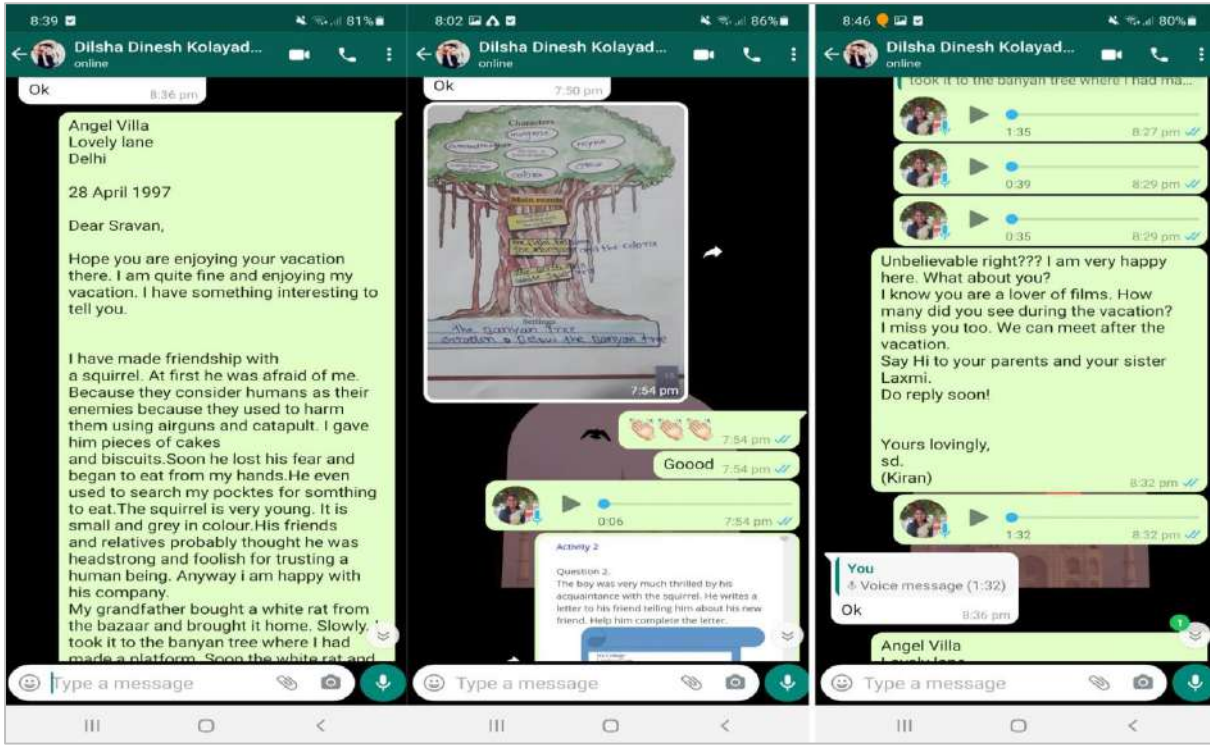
8:39 81%

Dilsha Dinesh Kolayad...
online

Ok 8:36 pm

Angel Villa
Lovely lane
Delhi

28 April 1997

Dear Sravan,

Hope you are enjoying your vacation there. I am quite fine and enjoying my vacation. I have something interesting to tell you.

I have made friendship with a squirrel. At first he was afraid of me. Because they consider humans as their enemies because they used to harm them using airguns and catapult. I gave him pieces of cakes and biscuits.Soon he lost his fear and began to eat from my hands.He even used to search my pocktes for somthing to eat.The squirrel is very young. It is small and grey in colour.His friends and relatives probably thought he was headstrong and foolish for trusting a human being. Anyway i am happy with his company.
My grandfather bought a white rat from the bazaar and brought it home. Slowly, I took it to the banyan tree where I had made a platform. Soon the white rat and

Type a message

8:02 86%

Dilsha Dinesh Kolayad...
online

Ok 7:50 pm

Characters
Setting
The banyan tree
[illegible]

7:54 pm

7:54 pm

Goood 7:54 pm

0:06 7:54 pm

Activity 2

Question 2.
The boy was very much thrilled by his acquaintance with the squirrel. He writes a letter to his friend telling him about his new friend. Help him complete the letter.

Type a message

8:46 80%

Dilsha Dinesh Kolayad...
online

took it to the banyan tree where I had ma...

1:35 8:27 pm

0:39 8:29 pm

0:35 8:29 pm

Unbelievable right??? I am very happy here. What about you?
I know you are a lover of films. How many did you see during the vacation?
I miss you too. We can meet after the vacation.
Say Hi to your parents and your sister Laxmi.
Do reply soon!

Yours lovingly,
sd.
(Kiran) 8:32 pm

1:32 8:32 pm

You
Voice message (1:32)
Ok 8:36 pm

Angel Villa
Lovely lane

Type a message